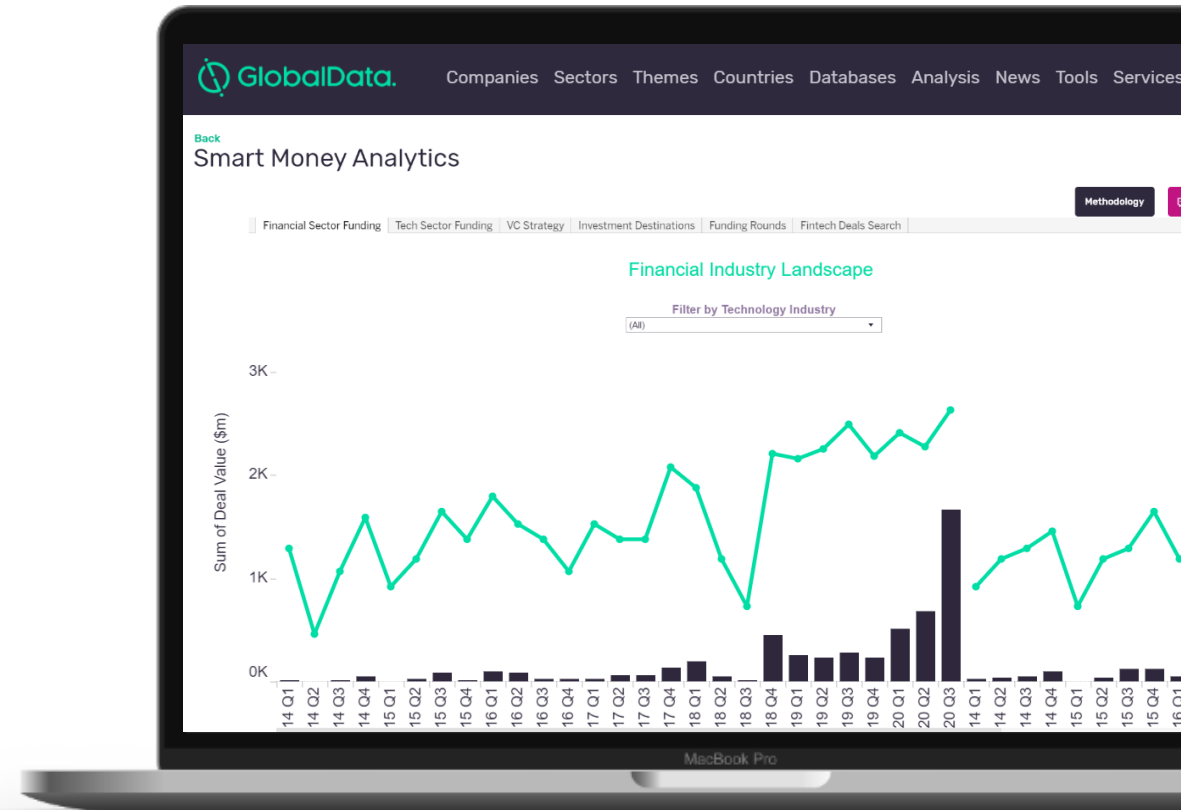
GlobalData.

Companies Sectors Themes Countries Databases Analysis News Tools Services

Back
Smart Money Analytics

Methodology

Financial Sector Funding | Tech Sector Funding | VC Strategy | Investment Destinations | Funding Rounds | Fintech Deals Search

Financial Industry Landscape

Filter by Technology Industry
(All)

3K
2K
1K
0K

Sum of Deal Value ($m)

14 Q1
14 Q2
14 Q3
14 Q4
15 Q1
15 Q2
15 Q3
15 Q4
16 Q1
16 Q2
16 Q3
16 Q4
17 Q1
17 Q2
17 Q3
17 Q4
18 Q1
18 Q2
18 Q3
18 Q4
19 Q1
19 Q2
19 Q3
19 Q4
20 Q1
20 Q2
20 Q3
14 Q1
14 Q2
14 Q3
14 Q4
15 Q1
15 Q2
15 Q3
15 Q4
16 Q1

MacBook Pro